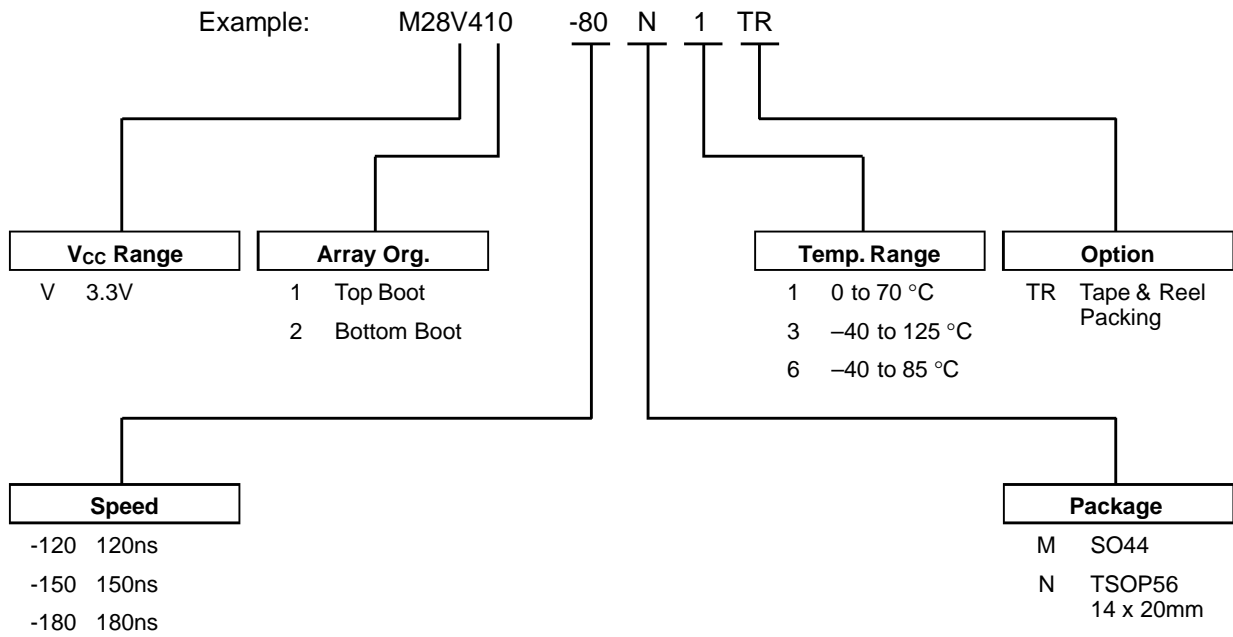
Example: M28V410 -80 N 1 TR

$V_{CC}$ Range
V 3.3V

Array Org.
1 Top Boot
2 Bottom Boot

Temp. Range
1 0 to 70 °C
3 –40 to 125 °C
6 –40 to 85 °C

Option
TR Tape & Reel Packing

Speed
-120 120ns
-150 150ns
-180 180ns

Package
M SO44
N TSOP56 14 x 20mm